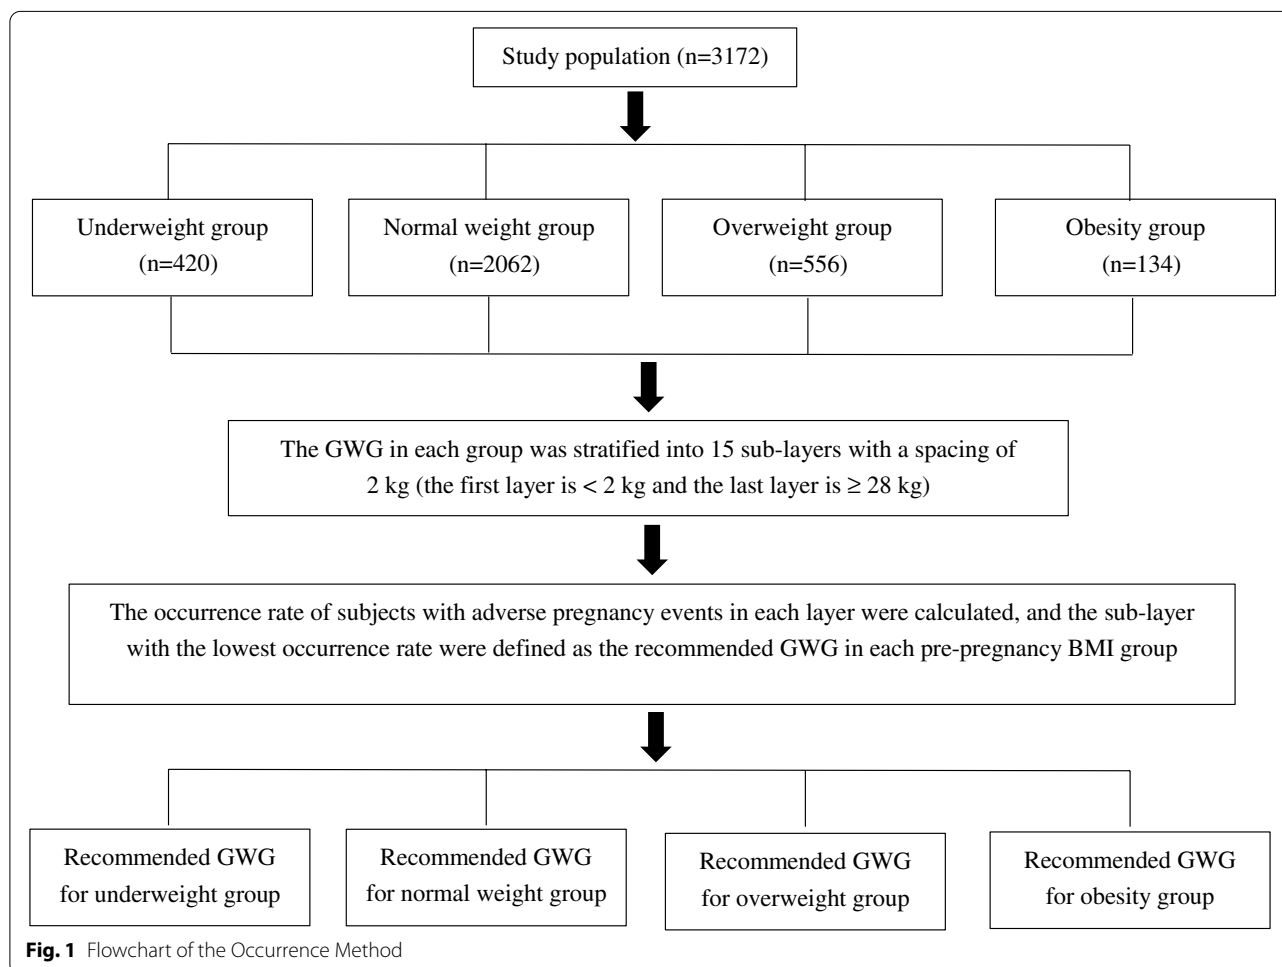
Study population (n=3172)

Underweight group (n=420)

Normal weight group (n=2062)

Overweight group (n=556)

Obesity group (n=134)

The GWG in each group was stratified into 15 sub-layers with a spacing of 2 kg (the first layer is < 2 kg and the last layer is ≥ 28 kg)

The occurrence rate of subjects with adverse pregnancy events in each layer were calculated, and the sub-layer with the lowest occurrence rate were defined as the recommended GWG in each pre-pregnancy BMI group

Recommended GWG for underweight group

Recommended GWG for normal weight group

Recommended GWG for overweight group

Recommended GWG for obesity group

**Fig. 1** Flowchart of the Occurrence Method